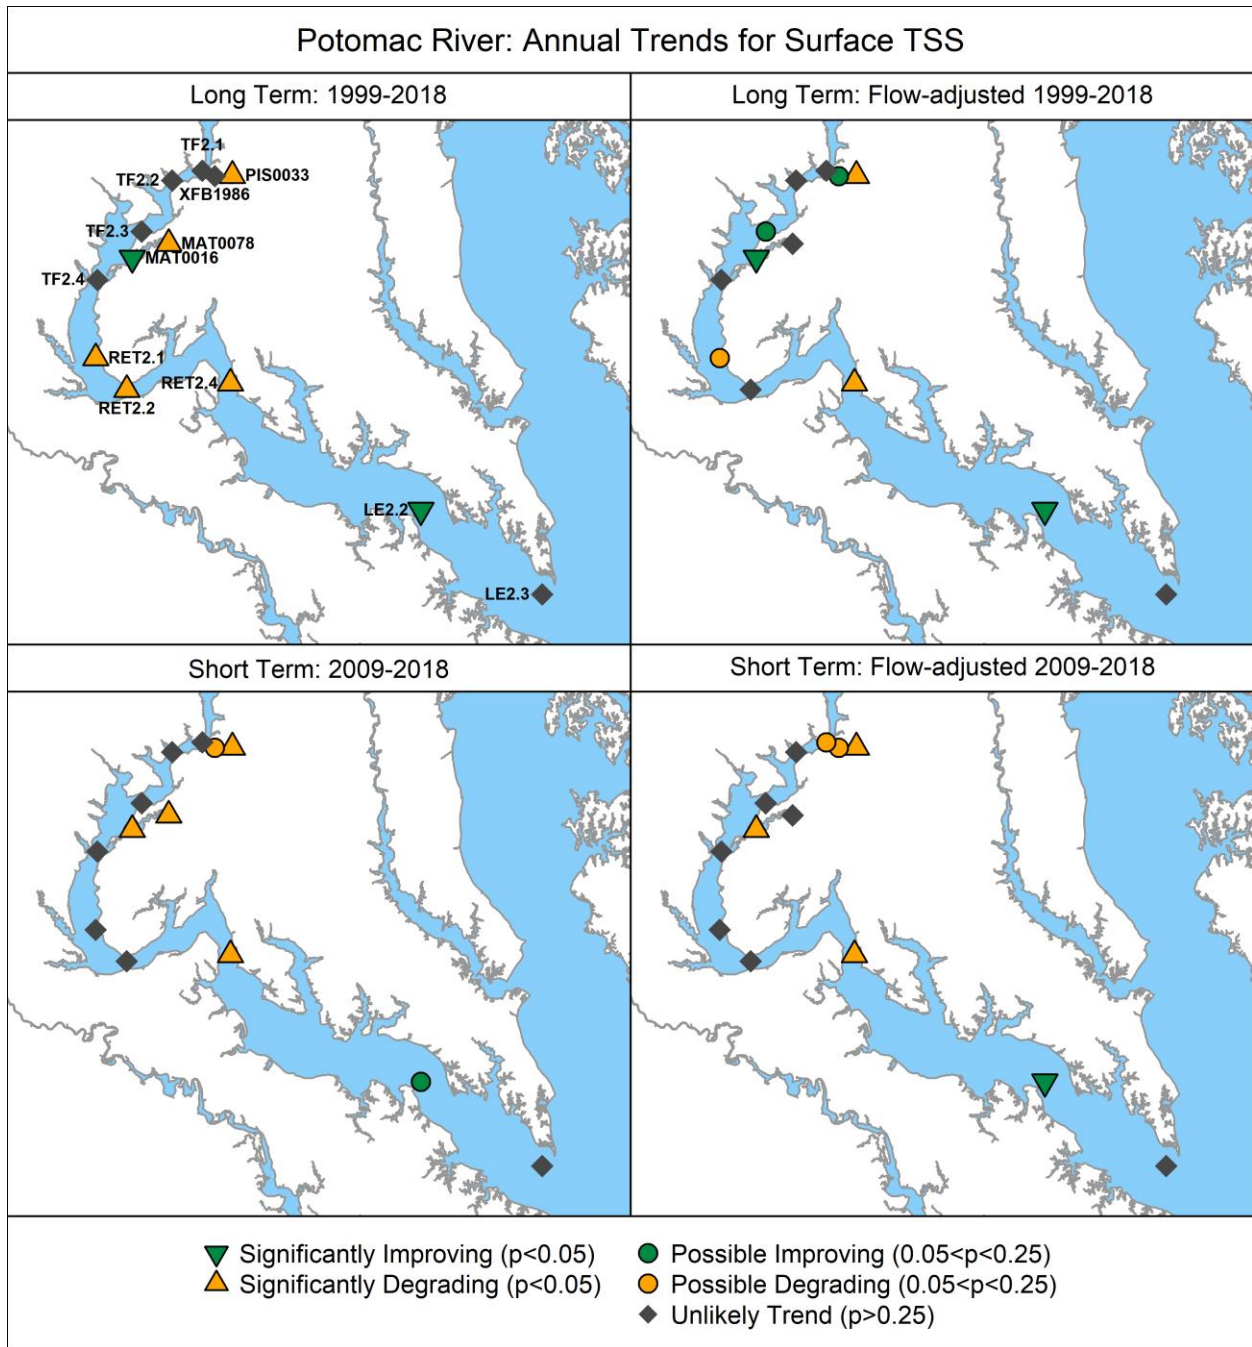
Potomac River: Annual Trends for Surface TSS

Long Term: 1999-2018

TF2.1
TF2.2
PIS0033
XFB1986
TF2.3
MAT0078
MAT0016
TF2.4
RET2.1
RET2.4
RET2.2
LE2.2
LE2.3

Long Term: Flow-adjusted 1999-2018

Short Term: 2009-2018

Short Term: Flow-adjusted 2009-2018

Significantly Improving (p<0.05)
Significantly Degrading (p<0.05)
Possible Improving (0.05<p<0.25)
Possible Degrading (0.05<p<0.25)
Unlikely Trend (p>0.25)